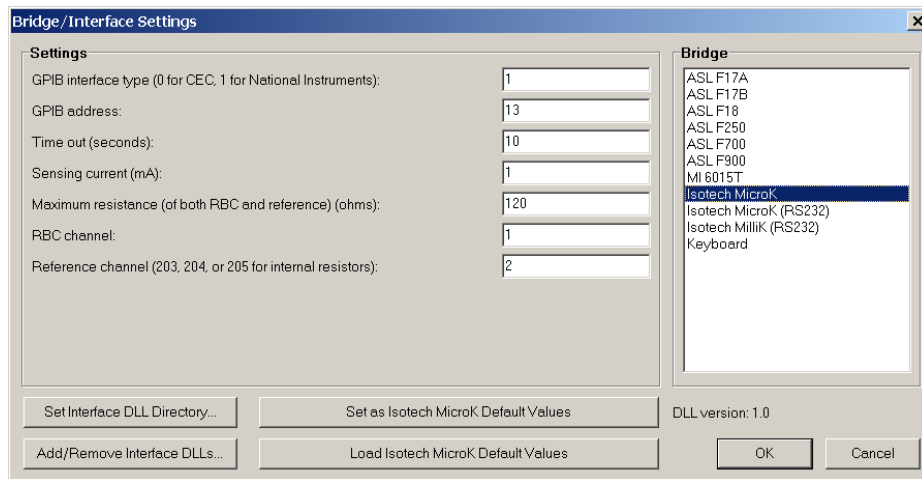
Bridge/Interface Settings

Settings

GPIB interface type (0 for CEC, 1 for National Instruments): 1

GPIB address: 13

Time out (seconds): 10

Sensing current (mA): 1

Maximum resistance (of both RBC and reference) (ohms): 120

RBC channel: 1

Reference channel (203, 204, or 205 for internal resistors): 2

Bridge

ASL F17A
ASL F17B
ASL F18
ASL F250
ASL F700
ASL F900
MI 6015T
Isotech MicroK
Isotech MicroK (RS232)
Isotech MilliK (RS232)
Keyboard

Set Interface DLL Directory...

Set as Isotech MicroK Default Values

DLL version: 1.0

Add/Remove Interface DLLs...

Load Isotech MicroK Default Values

OK

Cancel